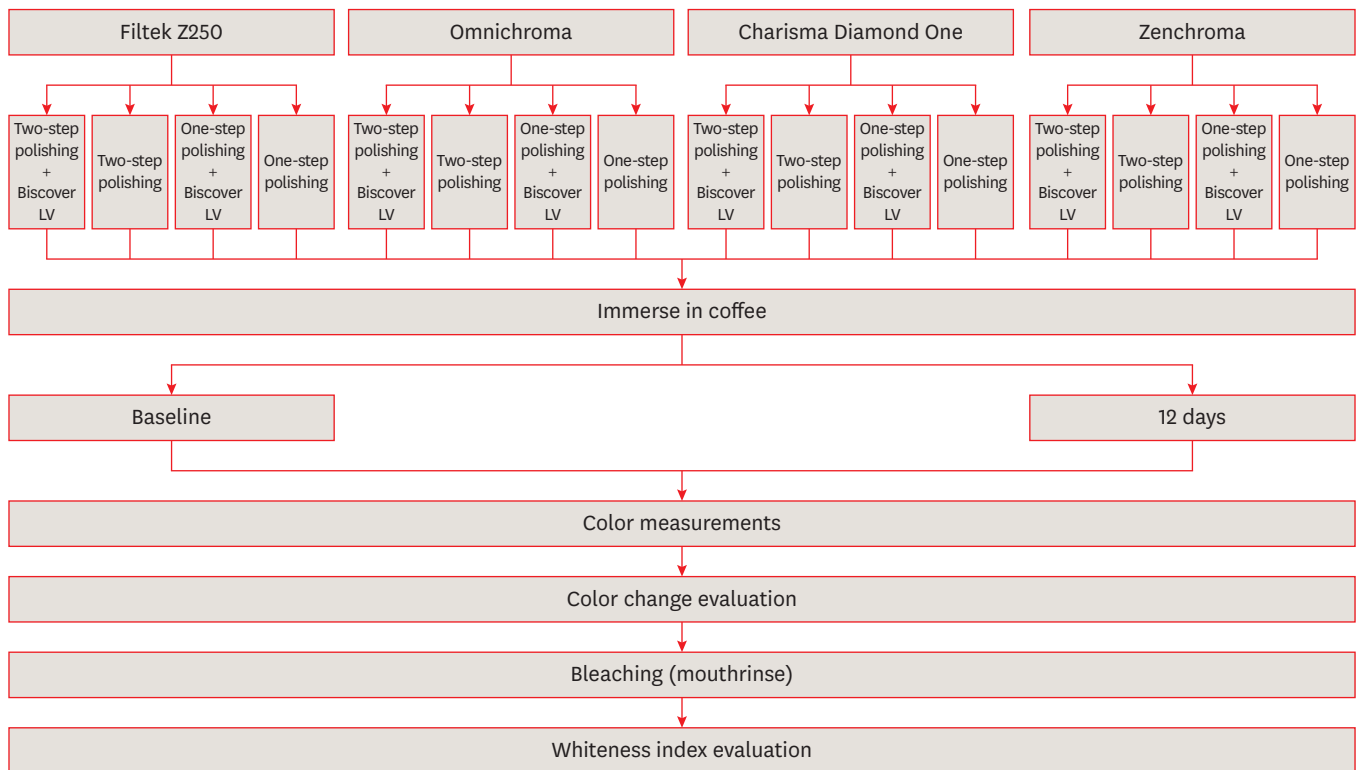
Filtek Z250

Two-step polishing + Biscover LV

Two-step polishing

One-step polishing + Biscover LV

One-step polishing

Omnichroma

Two-step polishing + Biscover LV

Two-step polishing

One-step polishing + Biscover LV

One-step polishing

Charisma Diamond One

Two-step polishing + Biscover LV

Two-step polishing

One-step polishing + Biscover LV

One-step polishing

Zenchroma

Two-step polishing + Biscover LV

Two-step polishing

One-step polishing + Biscover LV

One-step polishing

Immerse in coffee

Baseline

12 days

Color measurements

Color change evaluation

Bleaching (mouthrinse)

Whiteness index evaluation